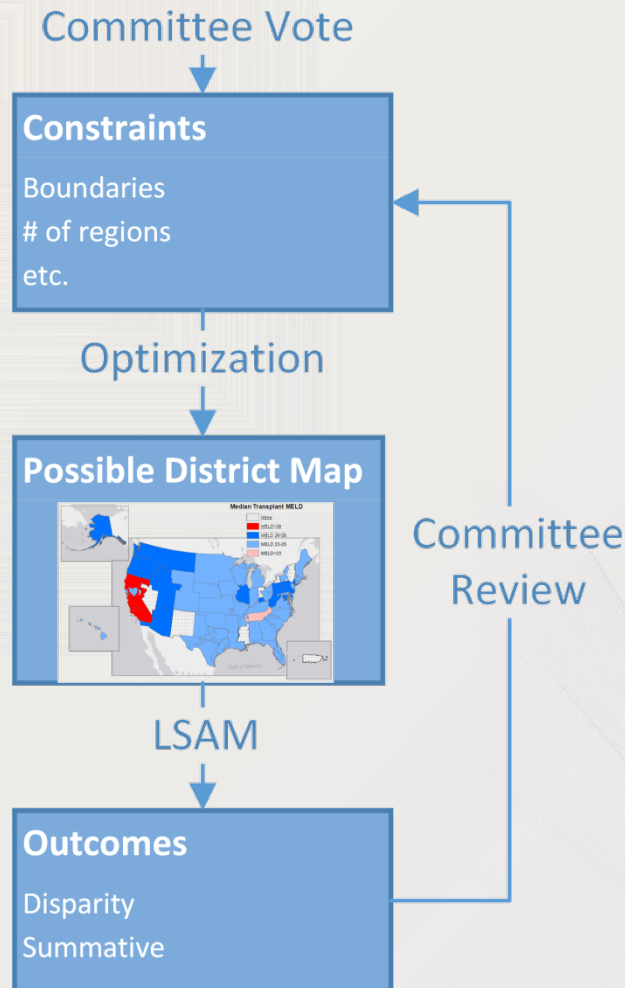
Committee Vote

Constraints

Boundaries
# of regions
etc.

Optimization

Possible District Map

Median Transplant MELD

None
MELD>28
MELD 26-28
MELD 23-25
MELD<23

Gulf of Mexico

Committee Review

LSAM

Outcomes

Disparity
Summative